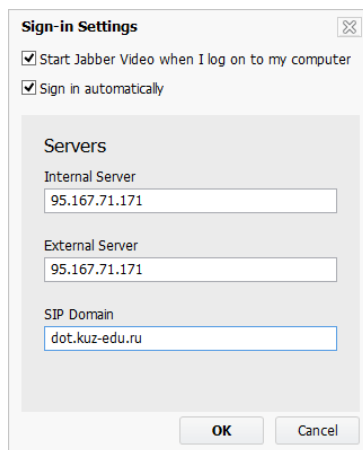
Sign-in Settings

Start Jabber Video when I log on to my computer

Sign in automatically

Servers

Internal Server

95.167.71.171

External Server

95.167.71.171

SIP Domain

dot.kuz-edu.ru

OK

Cancel